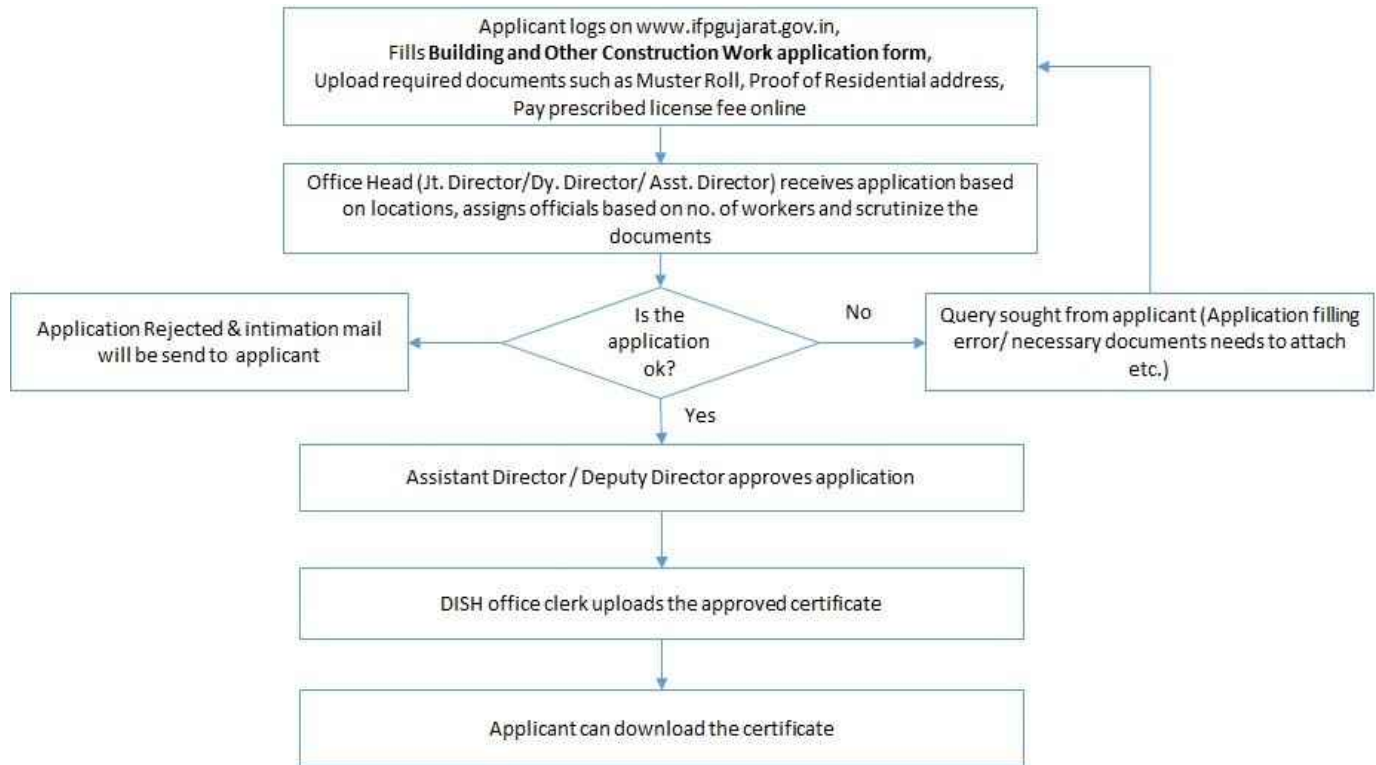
Applicant logs on www.ifpgujarat.gov.in,
Fills **Building and Other Construction Work application form**,
Upload required documents such as Muster Roll, Proof of Residential address,
Pay prescribed license fee online

Office Head (Jt. Director/Dy. Director/ Asst. Director) receives application based on locations, assigns officials based on no. of workers and scrutinize the documents

Is the application ok?

Application Rejected & intimation mail will be send to applicant

No

Query sought from applicant (Application filling error/ necessary documents needs to attach etc.)

Yes

Assistant Director / Deputy Director approves application

DISH office clerk uploads the approved certificate

Applicant can download the certificate